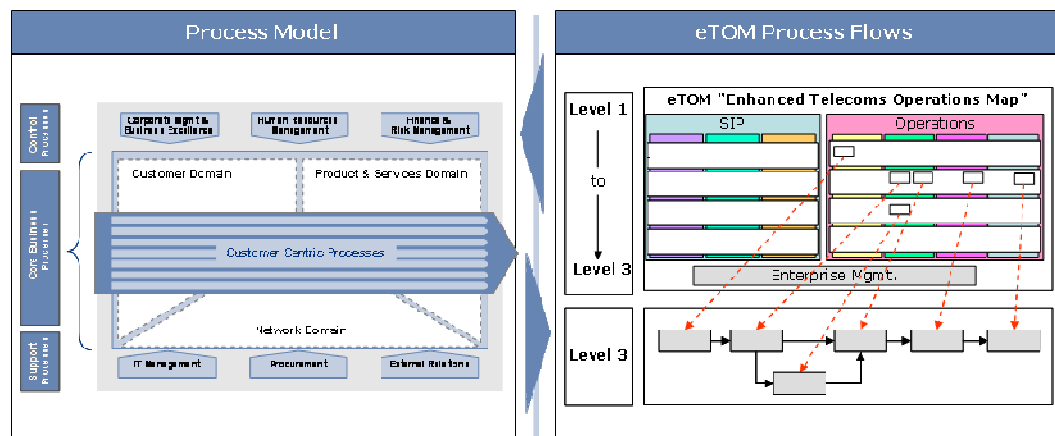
Process Model

Control Processes

Core Business Processes

Support Processes

Corporate Mgmt & Business Excellence

Human Resources Management

Finance & Risk Management

Customer Domain

Product & Services Domain

Customer Centric Processes

Network Domain

IT Management

Procurement

External Relations

eTOM Process Flows

Level 1

to

Level 3

eTOM "Enhanced Telecoms Operations Map"

SIP

Operations

Enterprise Mgmt.

Level 3